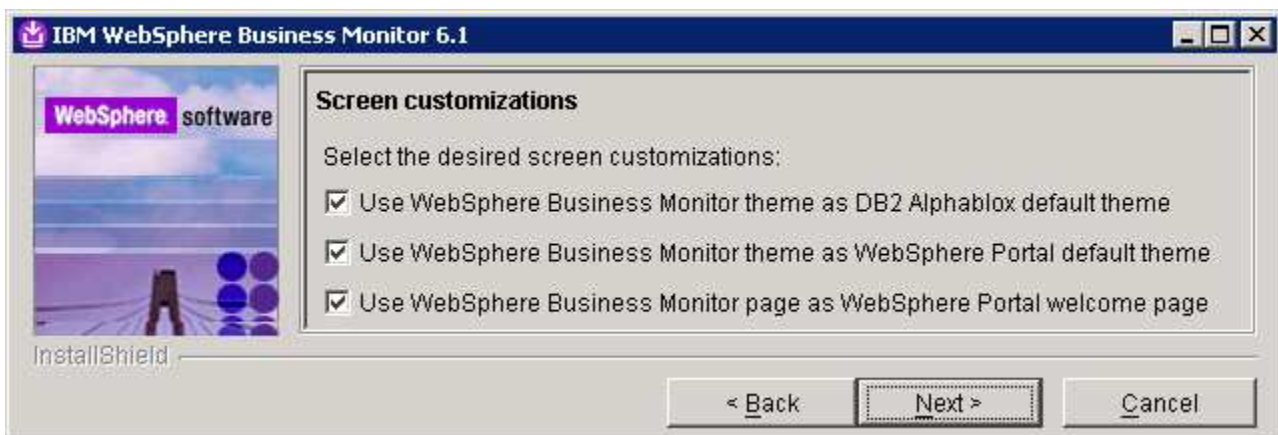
IBM WebSphere Business Monitor 6.1

WebSphere software

Screen customizations

Select the desired screen customizations:

☑ Use WebSphere Business Monitor theme as DB2 Alphablox default theme

☑ Use WebSphere Business Monitor theme as WebSphere Portal default theme

☑ Use WebSphere Business Monitor page as WebSphere Portal welcome page

InstallShield

< Back | Next > | Cancel